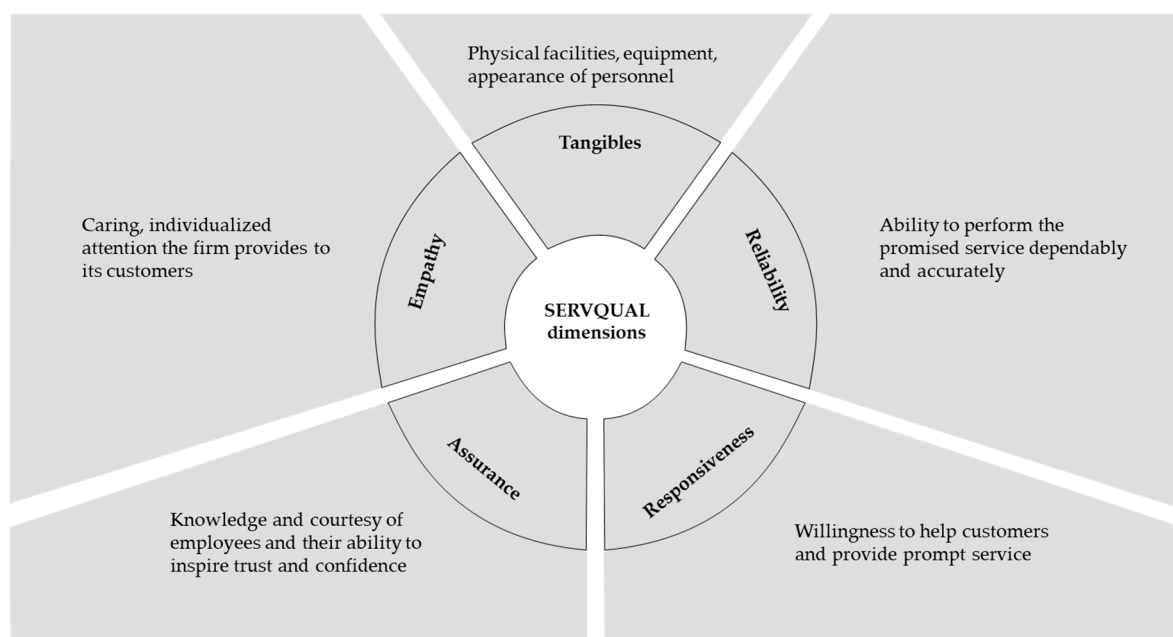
Physical facilities, equipment, appearance of personnel

Tangibles

Caring, individualized attention the firm provides to its customers

Empathy

SERVQUAL dimensions

Reliability

Ability to perform the promised service dependably and accurately

Assurance

Responsiveness

Knowledge and courtesy of employees and their ability to inspire trust and confidence

Willingness to help customers and provide prompt service